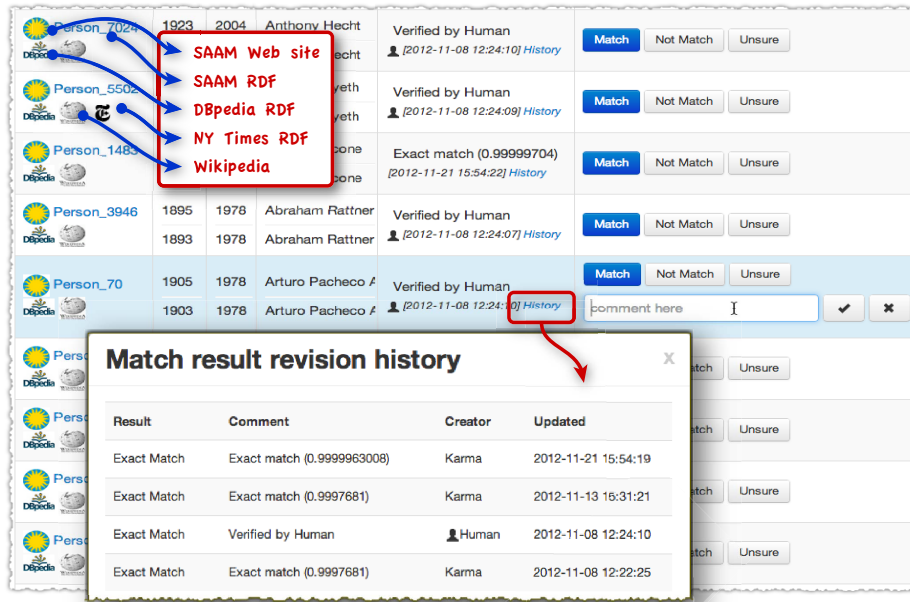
Person_7024 1923 2004 Anthony Hecht
DBpedia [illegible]echt
Verified by Human
[2012-11-08 12:24:10] History
Match Not Match Unsure

SAAM Web site
SAAM RDF
DBpedia RDF
NY Times RDF
Wikipedia

Person_5502 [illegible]yeth
DBpedia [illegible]yeth
Verified by Human
[2012-11-08 12:24:09] History
Match Not Match Unsure

Person_1483 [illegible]cone
DBpedia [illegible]cone
Exact match (0.99999704)
[2012-11-21 15:54:22] History
Match Not Match Unsure

Person_3946 1895 1978 Abraham Rattner
DBpedia 1893 1978 Abraham Rattner
Verified by Human
[2012-11-08 12:24:07] History
Match Not Match Unsure

Person_70 1905 1978 Arturo Pacheco A
DBpedia 1903 1978 Arturo Pacheco A
Verified by Human
[2012-11-08 12:24:10] History
Match Not Match Unsure
comment here

Match result revision history
x

| Result | Comment | Creator | Updated |
|---|---|---|---|
| Exact Match | Exact match (0.9999963008) | Karma | 2012-11-21 15:54:19 |
| Exact Match | Exact match (0.9997681) | Karma | 2012-11-13 16:31:21 |
| Exact Match | Verified by Human | Human | 2012-11-08 12:24:10 |
| Exact Match | Exact match (0.9997681) | Karma | 2012-11-08 12:22:25 |

Perso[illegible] DBpedia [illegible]atch Unsure
Perso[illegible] DBpedia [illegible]atch Unsure
Perso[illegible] DBpedia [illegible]atch Unsure
Perso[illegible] DBpedia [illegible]atch Unsure